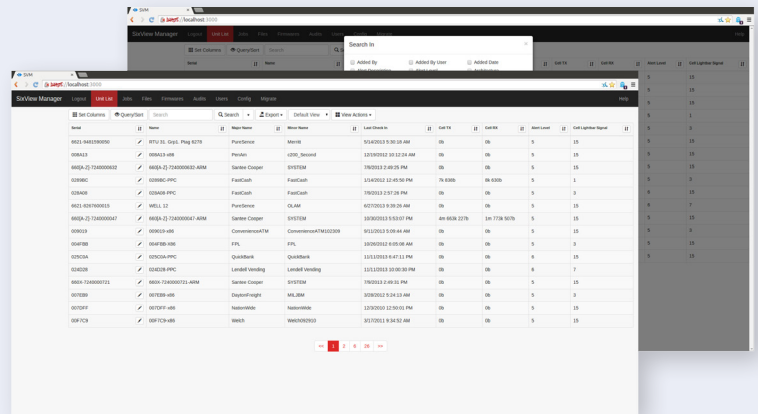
SVM

https://localhost:3000

SixView Manager

Logout
Unit List
Jobs
Files
Firmwares
Audits
Users
Config
Migrate
Help

Set Columns
Query/Sort
Search

Search In

Added By
Added By User
Added Date

Alert Level
Cell Lightbar Signal

Serial

Name

5
15
5
15
5
15
5
1
5
15
5
15
7
5
15
5
0
5
15

SVM

https://localhost:3000

SixView Manager

Logout
Unit List
Jobs
Files
Firmwares
Audits
Users
Config
Migrate
Help

Set Columns
Query/Sort
Search
Search
Export
Default View
View Actions

| Serial | | Name | Major Name | Minor Name | Last Check In | Cell TX | Cell RX | Alert Level | Cell Lightbar Signal |
|---|---|---|---|---|---|---|---|---|---|
| 6621-9491590050 | | RTU 31: Grp1. Plag 8270 | PureService | Merritt | 5/14/2013 5:30:18 AM | 0b | 0b | 5 | 15 |
| 008A13 | | 008A13 x86 | PenAm | c200_Second | 12/19/2012 10:12:34 AM | 0b | 0b | 5 | 15 |
| 660[A-Z]-7240000632 | | 660[A-Z]-7240000632-ARM | Santee Cooper | SYSTEM | 7/9/2013 2:49:25 PM | 0b | 0b | 5 | 15 |
| 02B9BC | | 02B9BC-PPC | FastCash | FastCash | 1/14/2012 12:45:50 PM | 7k 836b | 8k 636b | 5 | 1 |
| 028A08 | | 028A08-PPC | FastCash | FastCash | 7/8/2013 2:57:28 PM | 0b | 0b | 5 | 3 |
| 6621-9267600015 | | WELL 12 | PureService | OLAM | 6/27/2013 9:35:26 AM | 0b | 0b | 5 | 15 |
| 660[A-Z]-7240000047 | | 660[A-Z]-7240000047-ARM | Santee Cooper | SYSTEM | 10/30/2013 5:53:07 PM | 4m 863k 227b | 1m 773k 507b | 5 | 15 |
| 009019 | | 009019-x86 | ConvenienceATM | ConvenienceATM102309 | 9/11/2013 5:09:44 AM | 0b | 0b | 5 | 15 |
| 004FBB | | 004FBB-X86 | FPL | FPL | 10/26/2012 9:05:06 AM | 0b | 0b | 5 | 3 |
| 025C0A | | 025C0A-PPC | QuickBank | QuickBank | 11/11/2013 8:47:11 PM | 0b | 0b | 5 | 15 |
| 024D28 | | 024D28-PPC | Lendell Vending | Lendell Vending | 11/11/2013 10:00:30 PM | 0b | 0b | 6 | 7 |
| 660X-7240000721 | | 660X-7240000721-ARM | Santee Cooper | SYSTEM | 7/9/2013 2:49:31 PM | 0b | 0b | 5 | 15 |
| 007EB9 | | 007EB9-x86 | DaytonFreight | MILJBM | 3/28/2012 5:24:13 AM | 0b | 0b | 5 | 15 |
| 0070FF | | 0070FF-x86 | NationWide | NationWide | 12/3/2010 12:50:01 PM | 0b | 0b | 5 | 15 |
| 00F7C8 | | 00F7C8-x86 | Welch | Welch092910 | 3/7/2011 9:34:52 AM | 0b | 0b | 5 | 15 |

« 1 2 ... 6 ... 26 »